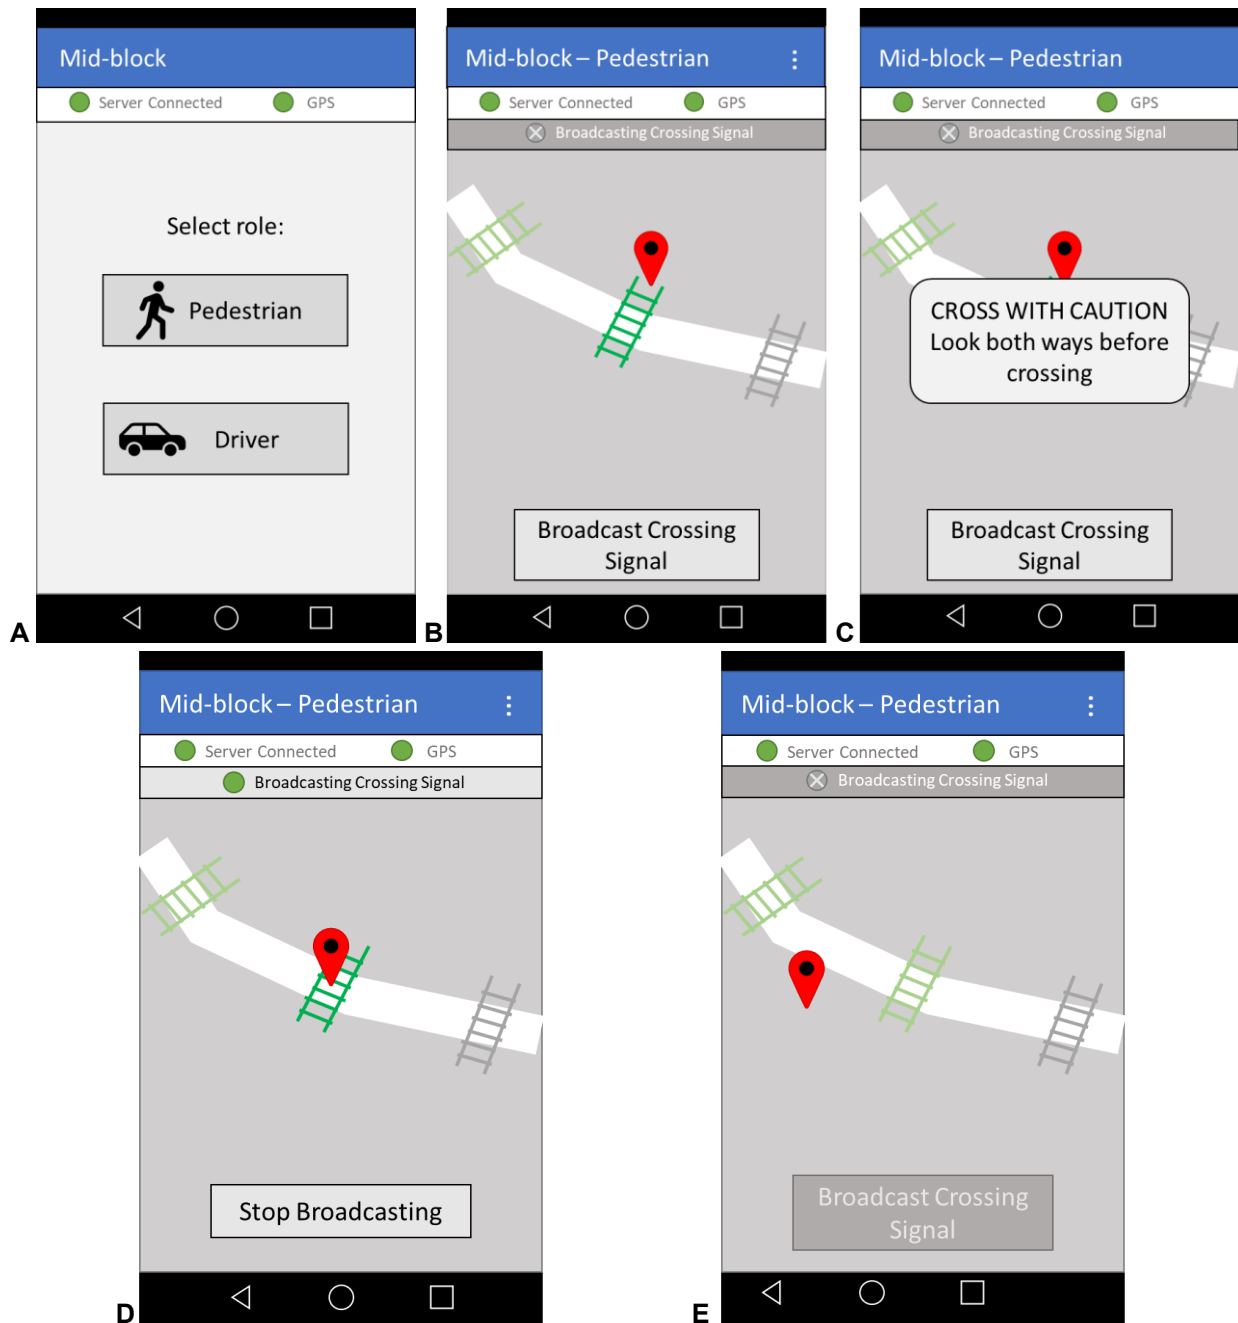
Mid-block

Server Connected GPS

Select role:

Pedestrian

Driver

A

Mid-block – Pedestrian

Server Connected GPS

Broadcasting Crossing Signal

Broadcast Crossing Signal

B

Mid-block – Pedestrian

Server Connected GPS

Broadcasting Crossing Signal

CROSS WITH CAUTION Look both ways before crossing

Broadcast Crossing Signal

C

Mid-block – Pedestrian

Server Connected GPS

Broadcasting Crossing Signal

Stop Broadcasting

D

Mid-block – Pedestrian

Server Connected GPS

Broadcasting Crossing Signal

Broadcast Crossing Signal

E